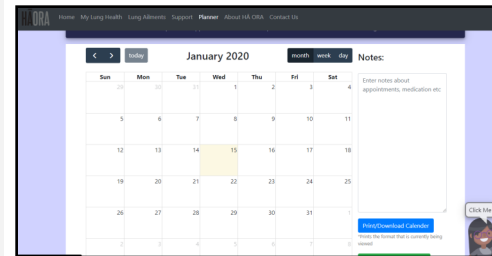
HĀ ORA Home My Lung Health Lung Ailments Support Planner About HĀ ORA Contact Us

< > today January 2020 month week day

| Sun | Mon | Tue | Wed | Thu | Fri | Sat |
|---|---|---|---|---|---|---|
| 29 | 30 | 31 | 1 | 2 | 3 | 4 |
| 5 | 6 | 7 | 8 | 9 | 10 | 11 |
| 12 | 13 | 14 | 15 | 16 | 17 | 18 |
| 19 | 20 | 21 | 22 | 23 | 24 | 25 |
| 26 | 27 | 28 | 29 | 30 | 31 | 1 |
| 2 | 3 | 4 | 5 | 6 | 7 | 8 |

Notes:

Enter notes about appointments, medication etc

Print/Download Calender

*Prints the format that is currently being viewed

Click Me